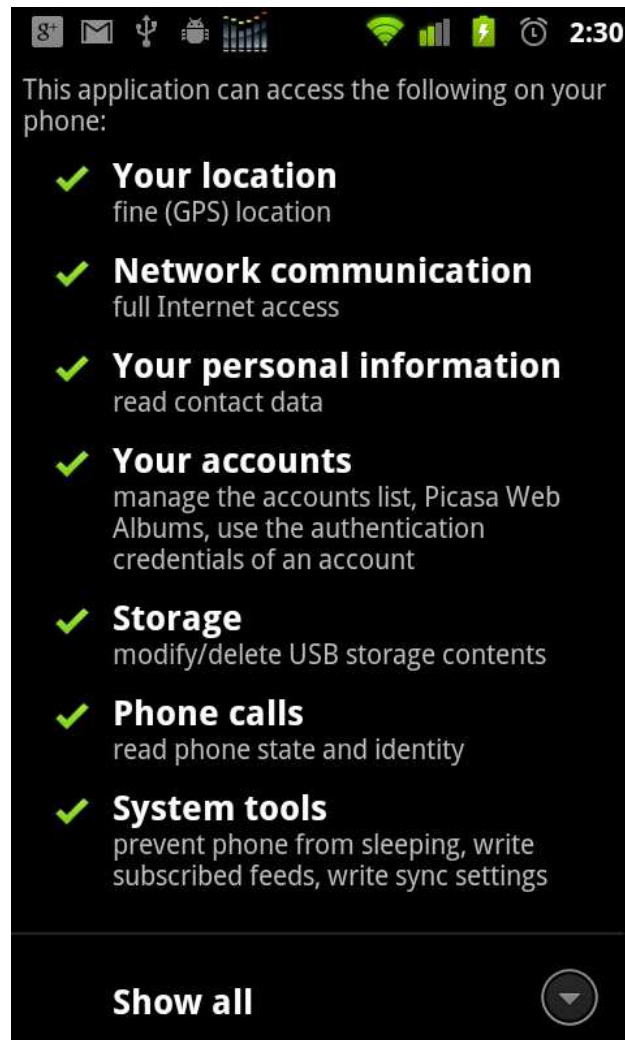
8+ 2:30

This application can access the following on your phone:

Your location
fine (GPS) location

Network communication
full Internet access

Your personal information
read contact data

Your accounts
manage the accounts list, Picasa Web Albums, use the authentication credentials of an account

Storage
modify/delete USB storage contents

Phone calls
read phone state and identity

System tools
prevent phone from sleeping, write subscribed feeds, write sync settings

Show all